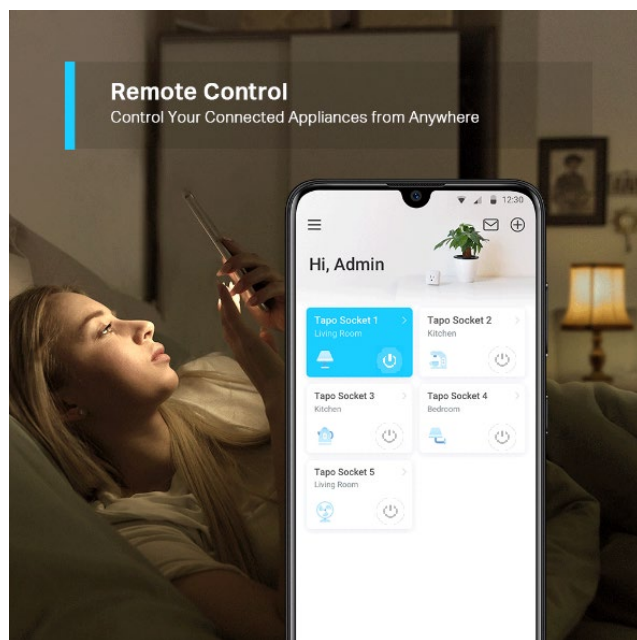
Remote Control
Control Your Connected Appliances from Anywhere

12:30

Hi, Admin

Tapo Socket 1
Living Room

Tapo Socket 2
Kitchen

Tapo Socket 3
Kitchen

Tapo Socket 4
Bedroom

Tapo Socket 5
Living Room